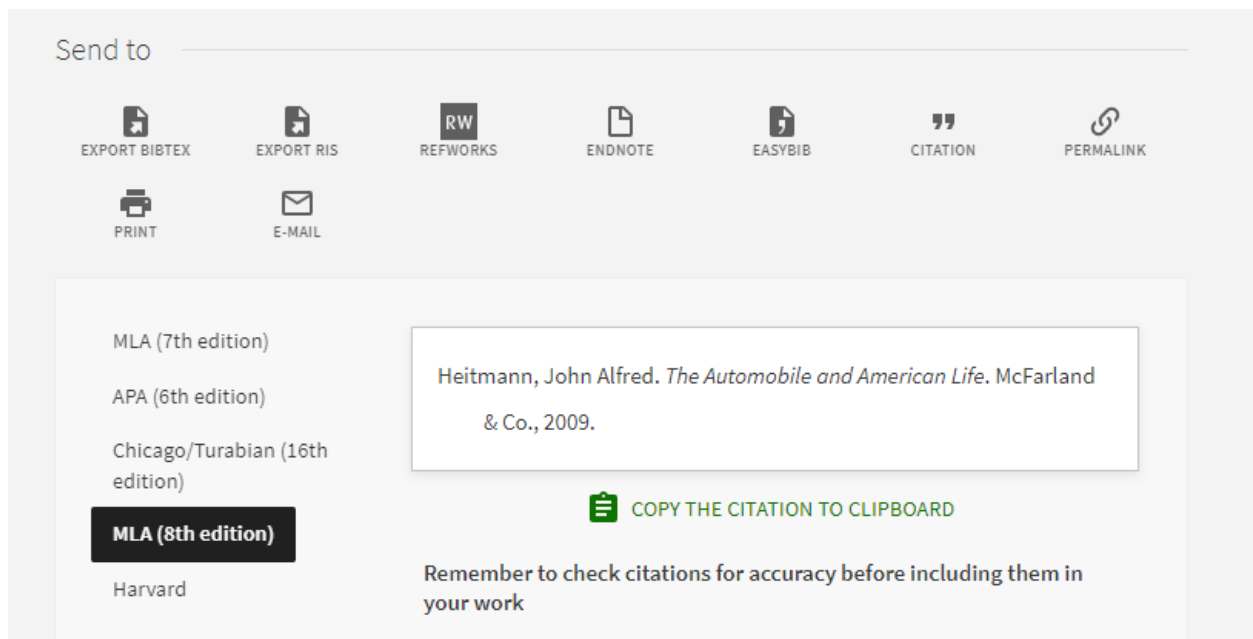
Send to

EXPORT BIBTEX
EXPORT RIS
RW
REFWORKS
ENDNOTE
EASYBIB
CITATION
PERMALINK
PRINT
E-MAIL

MLA (7th edition)
APA (6th edition)
Chicago/Turabian (16th edition)
MLA (8th edition)
Harvard

Heitmann, John Alfred. *The Automobile and American Life*. McFarland & Co., 2009.

COPY THE CITATION TO CLIPBOARD

Remember to check citations for accuracy before including them in your work